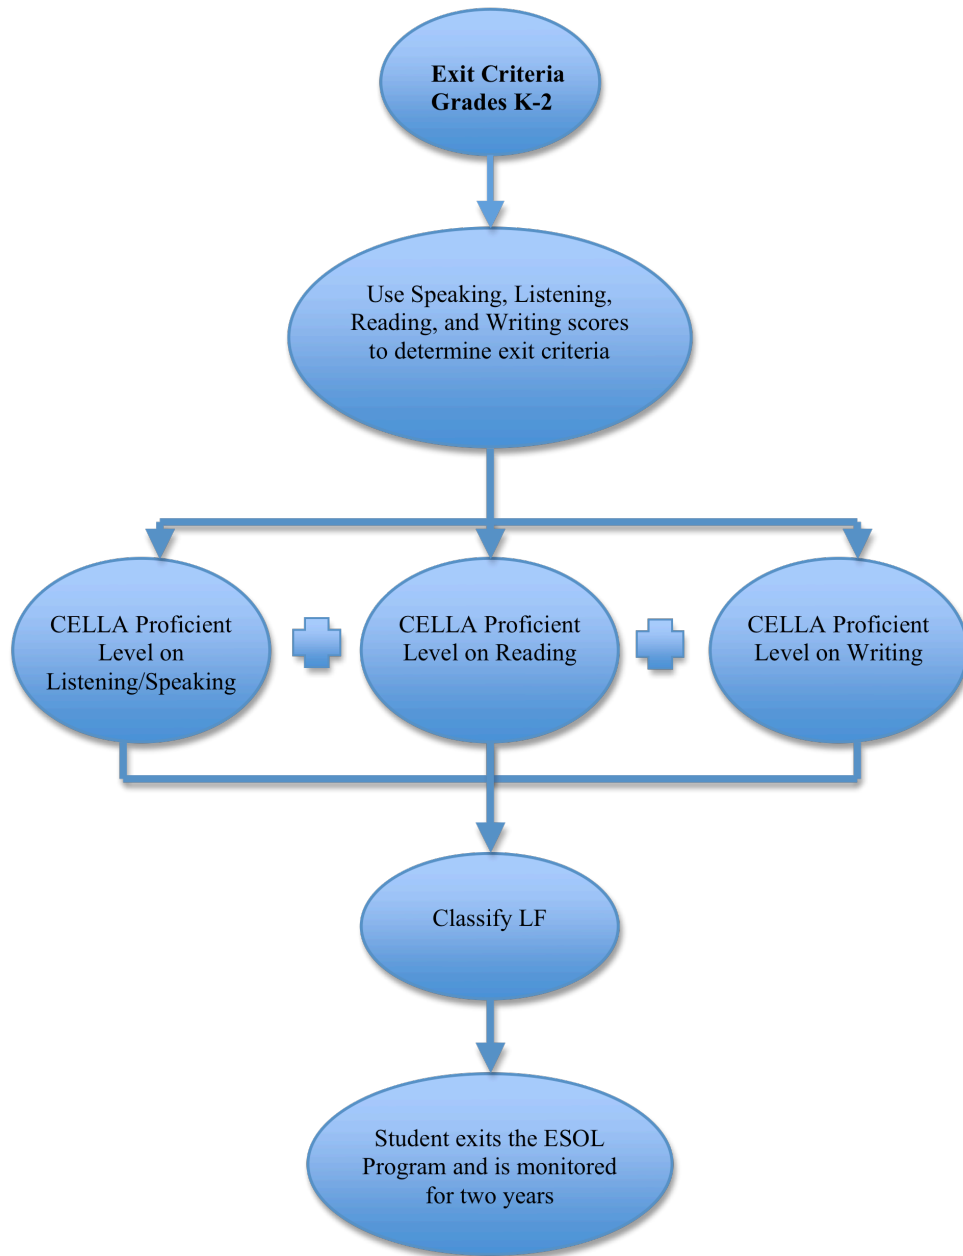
Exit Criteria
Grades K-2

Use Speaking, Listening, Reading, and Writing scores to determine exit criteria

CELLA Proficient Level on Listening/Speaking

CELLA Proficient Level on Reading

CELLA Proficient Level on Writing

Classify LF

Student exits the ESOL Program and is monitored for two years